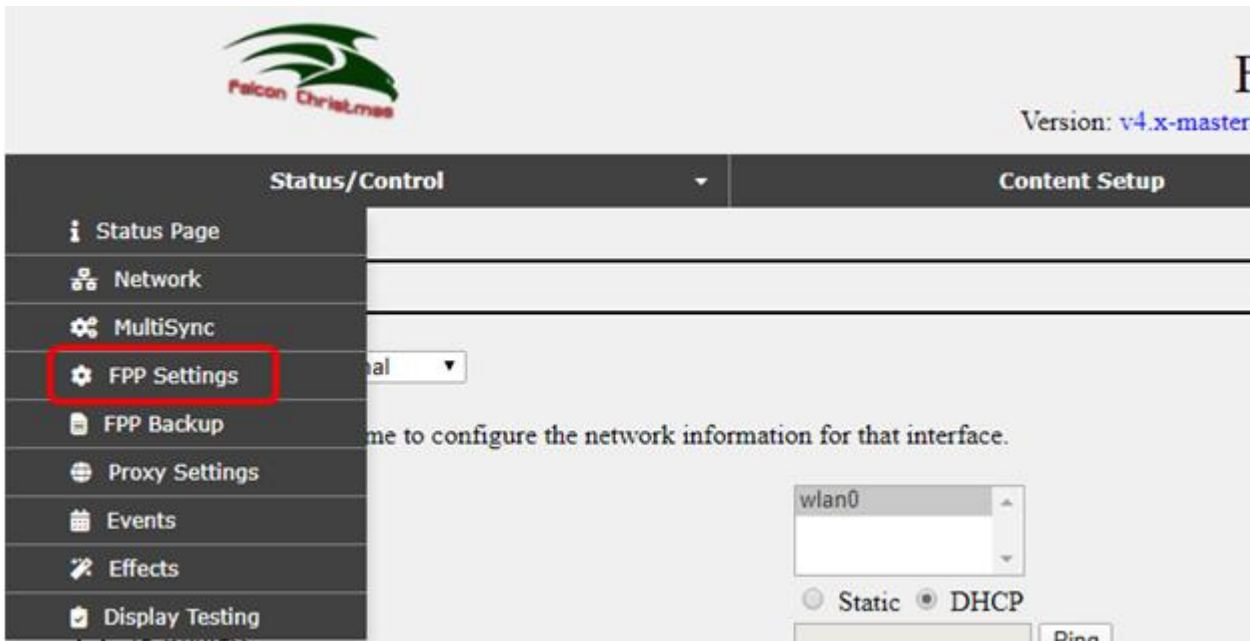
Falcon Christmas

F

Version: v4.x-master

Status/Control

Content Setup

Status Page

Network

MultiSync

FPP Settings

FPP Backup

Proxy Settings

Events

Effects

Display Testing

al

me to configure the network information for that interface.

wlan0

Static DHCP

Ping